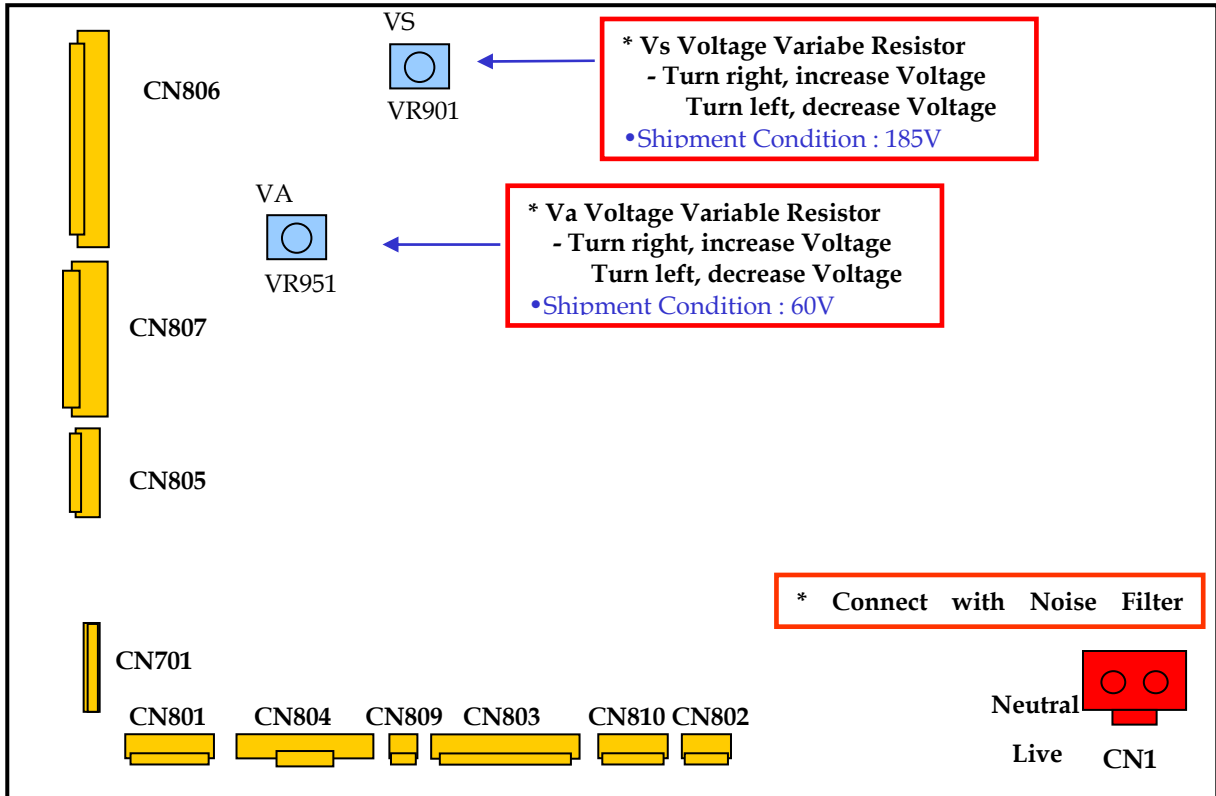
VS

VR901

* Vs Voltage Variabe Resistor
- Turn right, increase Voltage
Turn left, decrease Voltage
•Shipment Condition : 185V

CN806

VA

VR951

* Va Voltage Variable Resistor
- Turn right, increase Voltage
Turn left, decrease Voltage
•Shipment Condition : 60V

CN807

CN805

* Connect with Noise Filter

CN701

CN801 CN804 CN809 CN803 CN810 CN802

Neutral

Live

CN1